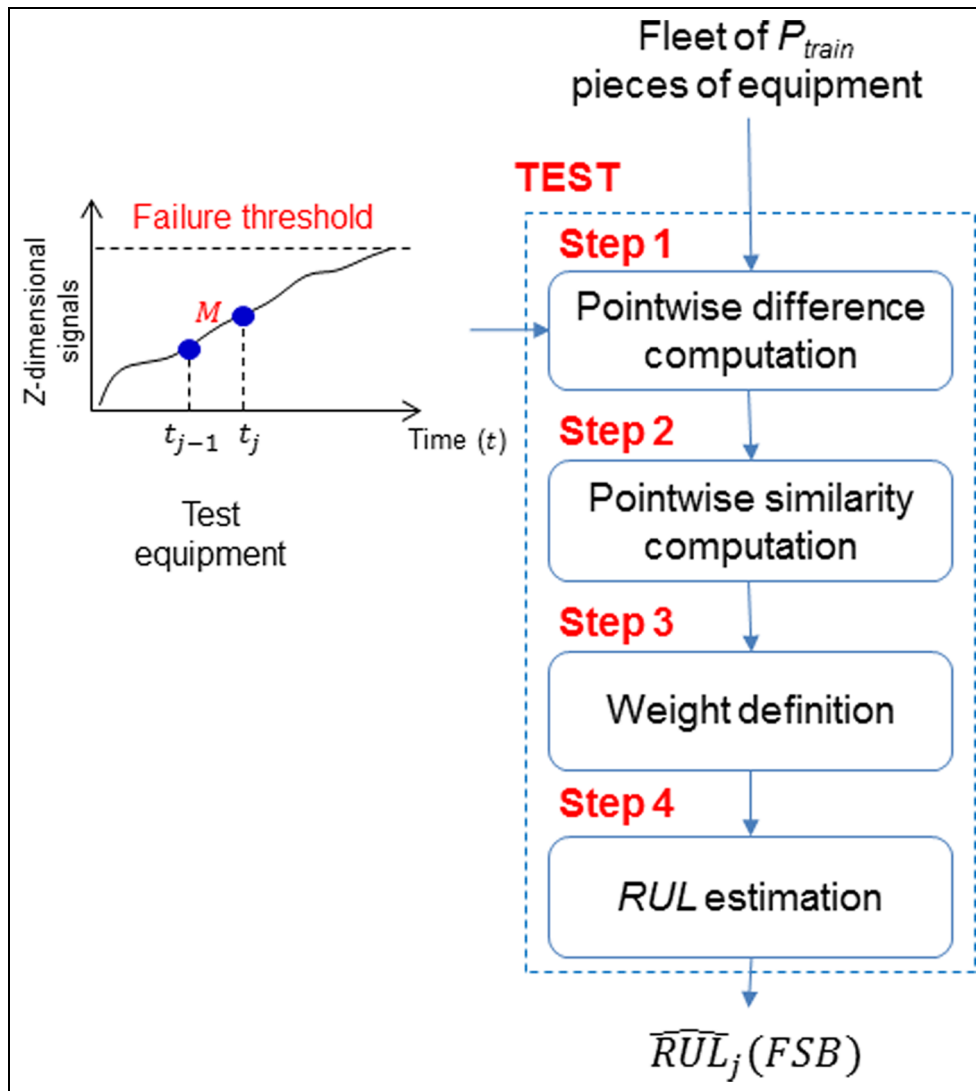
Fleet of $P_{train}$ pieces of equipment

TEST

Failure threshold

Z-dimensional signals

$M$

$t_{j-1}$ $t_j$

Time $(t)$

Test equipment

Step 1

Pointwise difference computation

Step 2

Pointwise similarity computation

Step 3

Weight definition

Step 4

$RUL$ estimation

$\widehat{RUL}_j(FSB)$